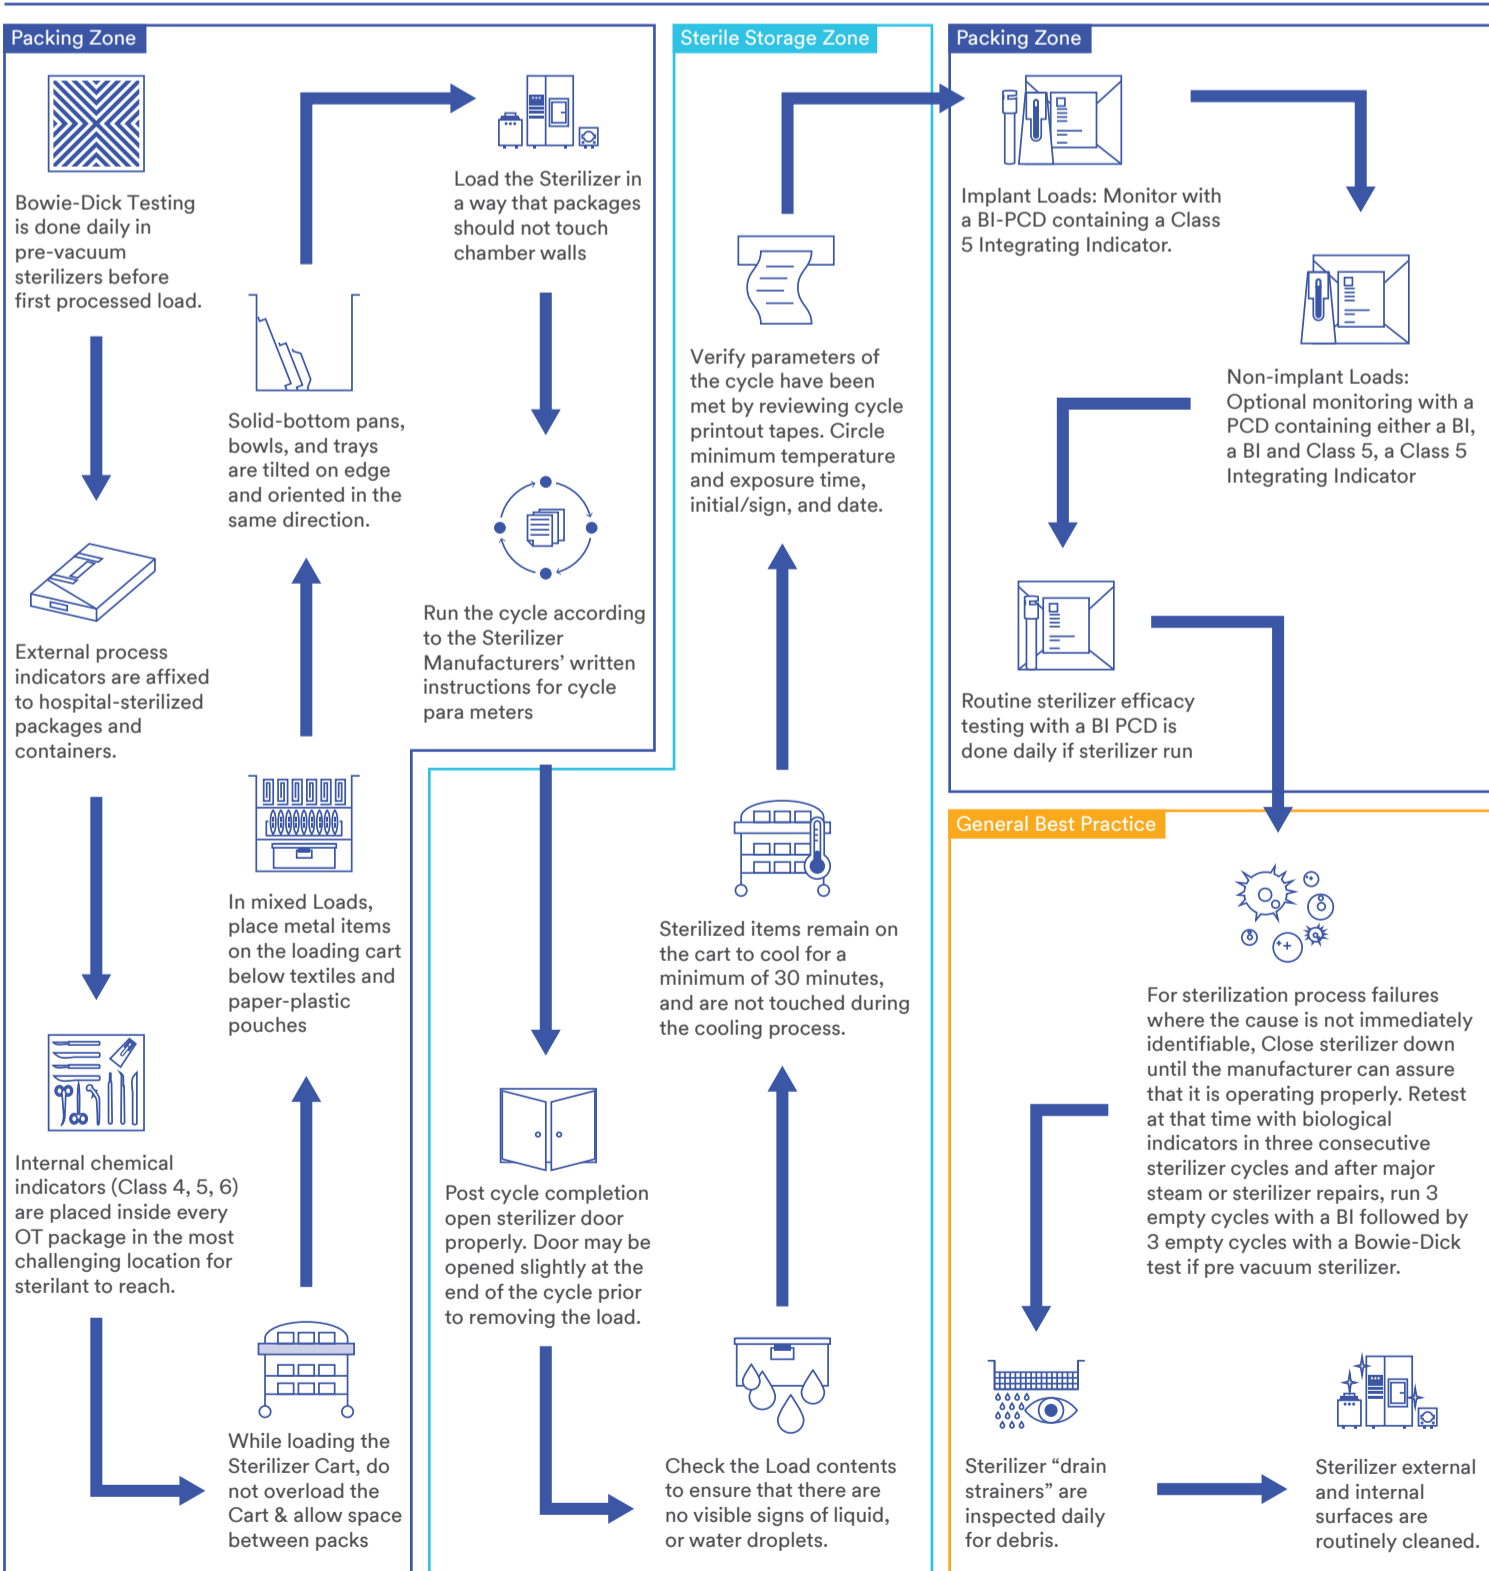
Packing Zone

Bowie-Dick Testing is done daily in pre-vacuum sterilizers before first processed load.

External process indicators are affixed to hospital-sterilized packages and containers.

Internal chemical indicators (Class 4, 5, 6) are placed inside every OT package in the most challenging location for sterilant to reach.

While loading the Sterilizer Cart, do not overload the Cart & allow space between packs

In mixed Loads, place metal items on the loading cart below textiles and paper-plastic pouches

Solid-bottom pans, bowls, and trays are tilted on edge and oriented in the same direction.

Load the Sterilizer in a way that packages should not touch chamber walls

Run the cycle according to the Sterilizer Manufacturers' written instructions for cycle para meters

Sterile Storage Zone

Post cycle completion open sterilizer door properly. Door may be opened slightly at the end of the cycle prior to removing the load.

Check the Load contents to ensure that there are no visible signs of liquid, or water droplets.

Sterilized items remain on the cart to cool for a minimum of 30 minutes, and are not touched during the cooling process.

Verify parameters of the cycle have been met by reviewing cycle printout tapes. Circle minimum temperature and exposure time, initial/sign, and date.

Packing Zone

Implant Loads: Monitor with a BI-PCD containing a Class 5 Integrating Indicator.

Non-implant Loads: Optional monitoring with a PCD containing either a BI, a BI and Class 5, a Class 5 Integrating Indicator

Routine sterilizer efficacy testing with a BI PCD is done daily if sterilizer run

General Best Practice

For sterilization process failures where the cause is not immediately identifiable, Close sterilizer down until the manufacturer can assure that it is operating properly. Retest at that time with biological indicators in three consecutive sterilizer cycles and after major steam or sterilizer repairs, run 3 empty cycles with a BI followed by 3 empty cycles with a Bowie-Dick test if pre vacuum sterilizer.

Sterilizer “drain strainers” are inspected daily for debris.

Sterilizer external and internal surfaces are routinely cleaned.